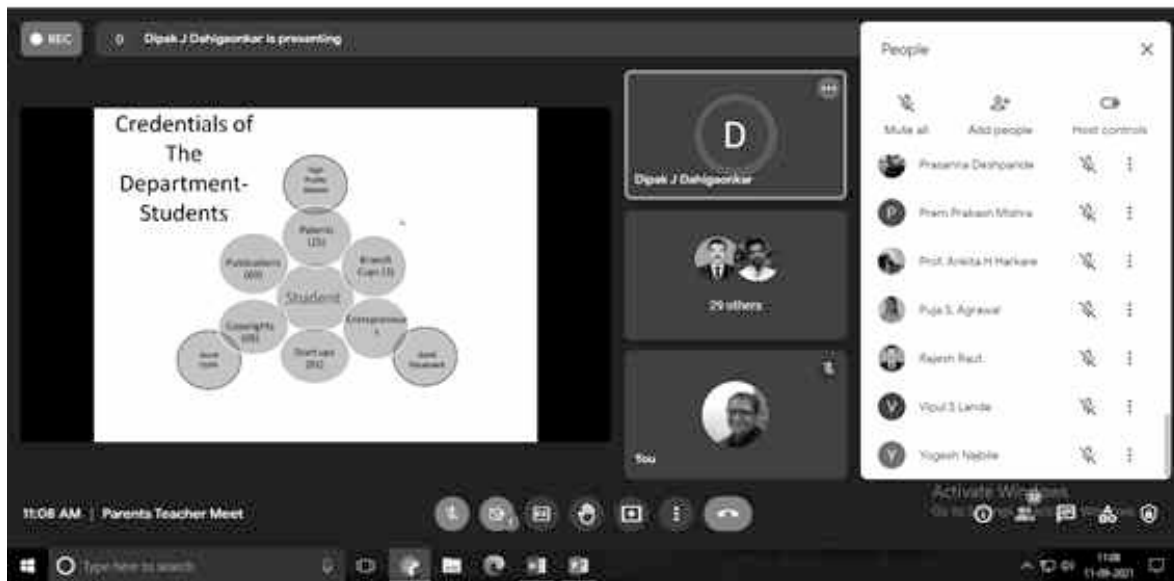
REC

Dipak J Dahigaonkar is presenting

Credentials of The Department- Students

High Profile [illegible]

Patents (25)

Publications (60)

Branch Cum (3)

Student

Copyrights (05)

Entrepreneurs

Start ups (01)

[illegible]

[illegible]

D

Dipak J Dahigaonkar

29 others

You

People

Mute all

Add people

Host controls

Prasanna Deshpande

Prem Prakash Mishra

Prof. Ankita H Harkare

Puja S. Agrawal

Rajesh Raut

Vipul S Lande

Yogesh Nabile

11:08 AM | Parents Teacher Meet

Activate Windows

Go to Settings to activate Windows.

Type here to search

11:08

11-09-2021